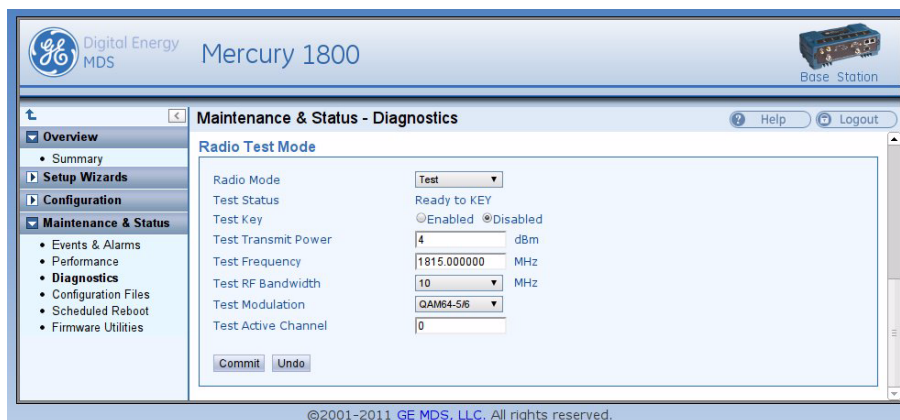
Digital Energy MDS

Mercury 1800

Base Station

Overview
• Summary
Setup Wizards
Configuration
Maintenance & Status
• Events & Alarms
• Performance
• Diagnostics
• Configuration Files
• Scheduled Reboot
• Firmware Utilities

Maintenance & Status - Diagnostics

Help
Logout

Radio Test Mode

| | |
|---|---|
| Radio Mode | Test |
| Test Status | Ready to KEY |
| Test Key | Enabled Disabled |
| Test Transmit Power | 4 dBm |
| Test Frequency | 1815.000000 MHz |
| Test RF Bandwidth | 10 MHz |
| Test Modulation | QAM64-5/6 |
| Test Active Channel | 0 |

Commit Undo

©2001-2011 GE MDS, LLC. All rights reserved.